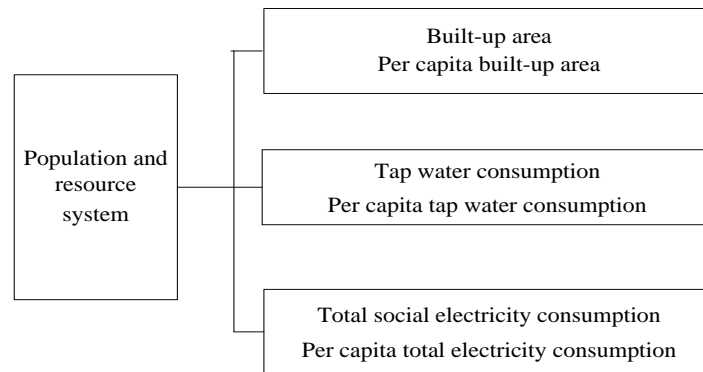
Population and resource system

Built-up area
Per capita built-up area

Tap water consumption
Per capita tap water consumption

Total social electricity consumption
Per capita total electricity consumption